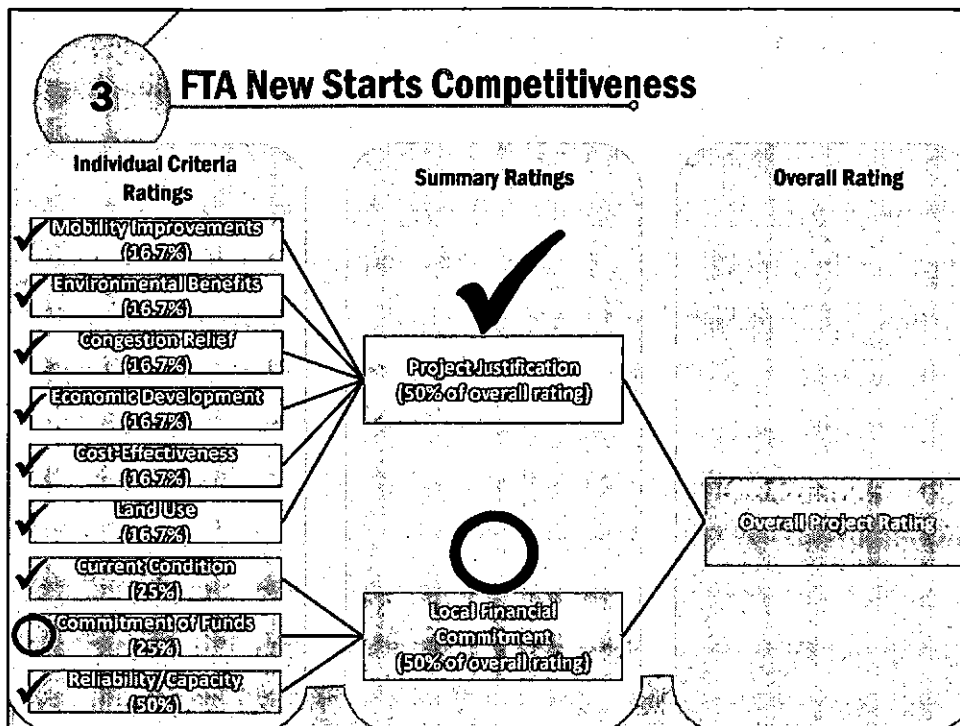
3

FTA New Starts Competitiveness

Individual Criteria Ratings

Summary Ratings

Overall Rating

Mobility Improvements (16.7%)

Environmental Benefits (16.7%)

Congestion Relief (16.7%)

Economic Development (16.7%)

Cost-Effectiveness (16.7%)

Land Use (16.7%)

Current Condition (25%)

Commitment of Funds (25%)

Reliability/Capacity (50%)

Project Justification (50% of overall rating)

Local Financial Commitment (50% of overall rating)

Overall Project Rating